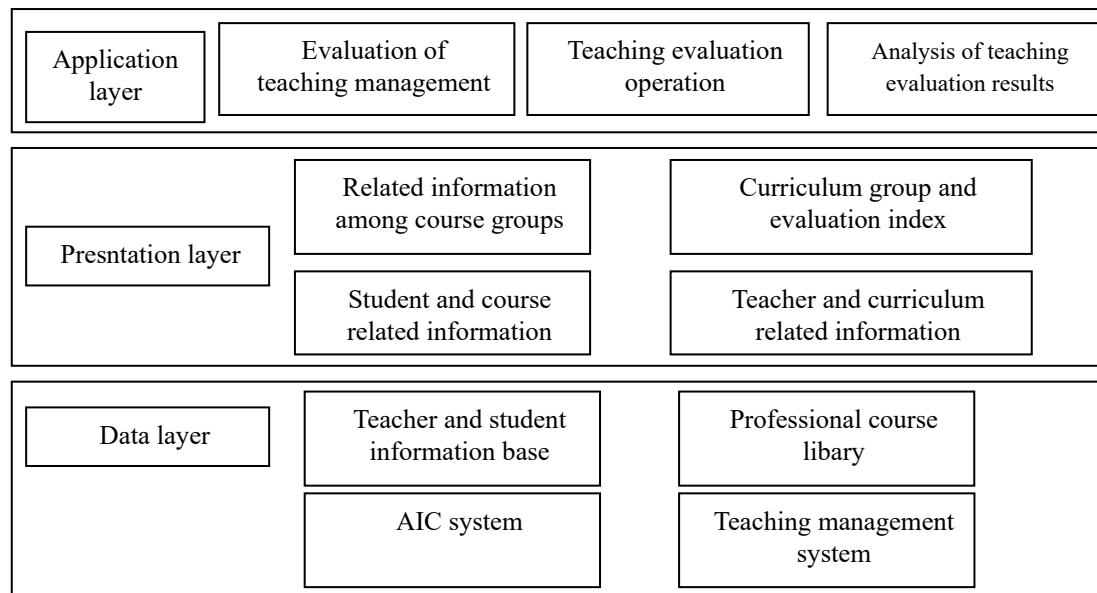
Application layer

Evaluation of teaching management

Teaching evaluation operation

Analysis of teaching evaluation results

Presntation layer

Related information among course groups

Curriculum group and evaluation index

Student and course related information

Teacher and curriculum related information

Data layer

Teacher and student information base

Professional course libary

AIC system

Teaching management system